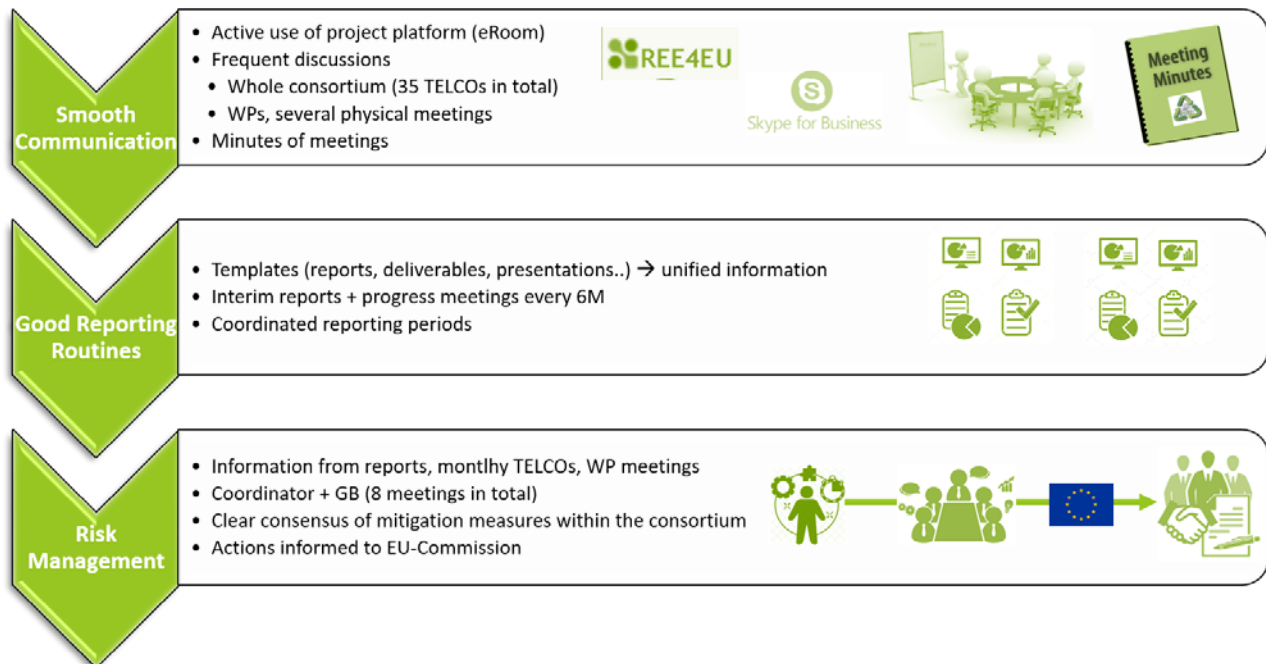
Smooth Communication

- Active use of project platform (eRoom)
- Frequent discussions
  - Whole consortium (35 TELCOs in total)
  - WPs, several physical meetings
- Minutes of meetings

REE4EU

Skype for Business

Meeting Minutes

Good Reporting Routines

- Templates (reports, deliverables, presentations..) → unified information
- Interim reports + progress meetings every 6M
- Coordinated reporting periods

Risk Management

- Information from reports, montlhy TELCOs, WP meetings
- Coordinator + GB (8 meetings in total)
- Clear consensus of mitigation measures within the consortium
- Actions informed to EU-Commission